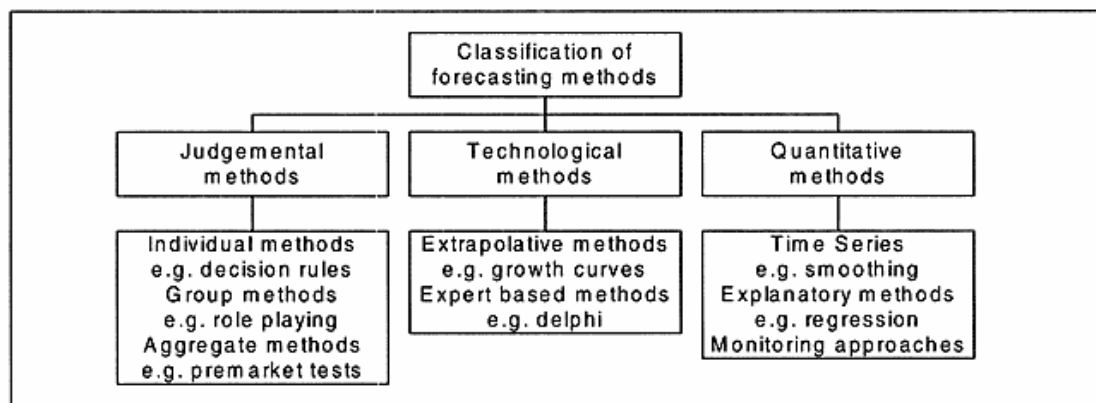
Classification of forecasting methods

Judgemental methods

Technological methods

Quantitative methods

Individual methods
e.g. decision rules
Group methods
e.g. role playing
Aggregate methods
e.g. premarket tests

Extrapolative methods
e.g. growth curves
Expert based methods
e.g. delphi

Time Series
e.g. smoothing
Explanatory methods
e.g. regression
Monitoring approaches